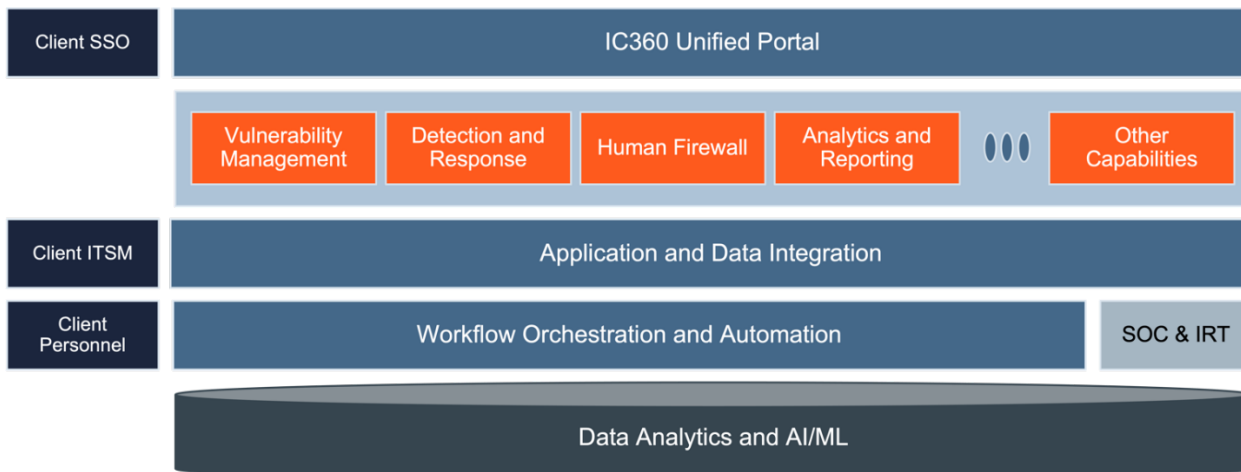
Client SSO

IC360 Unified Portal

Vulnerability Management

Detection and Response

Human Firewall

Analytics and Reporting

Other Capabilities

Client ITSM

Application and Data Integration

Client Personnel

Workflow Orchestration and Automation

SOC & IRT

Data Analytics and AI/ML